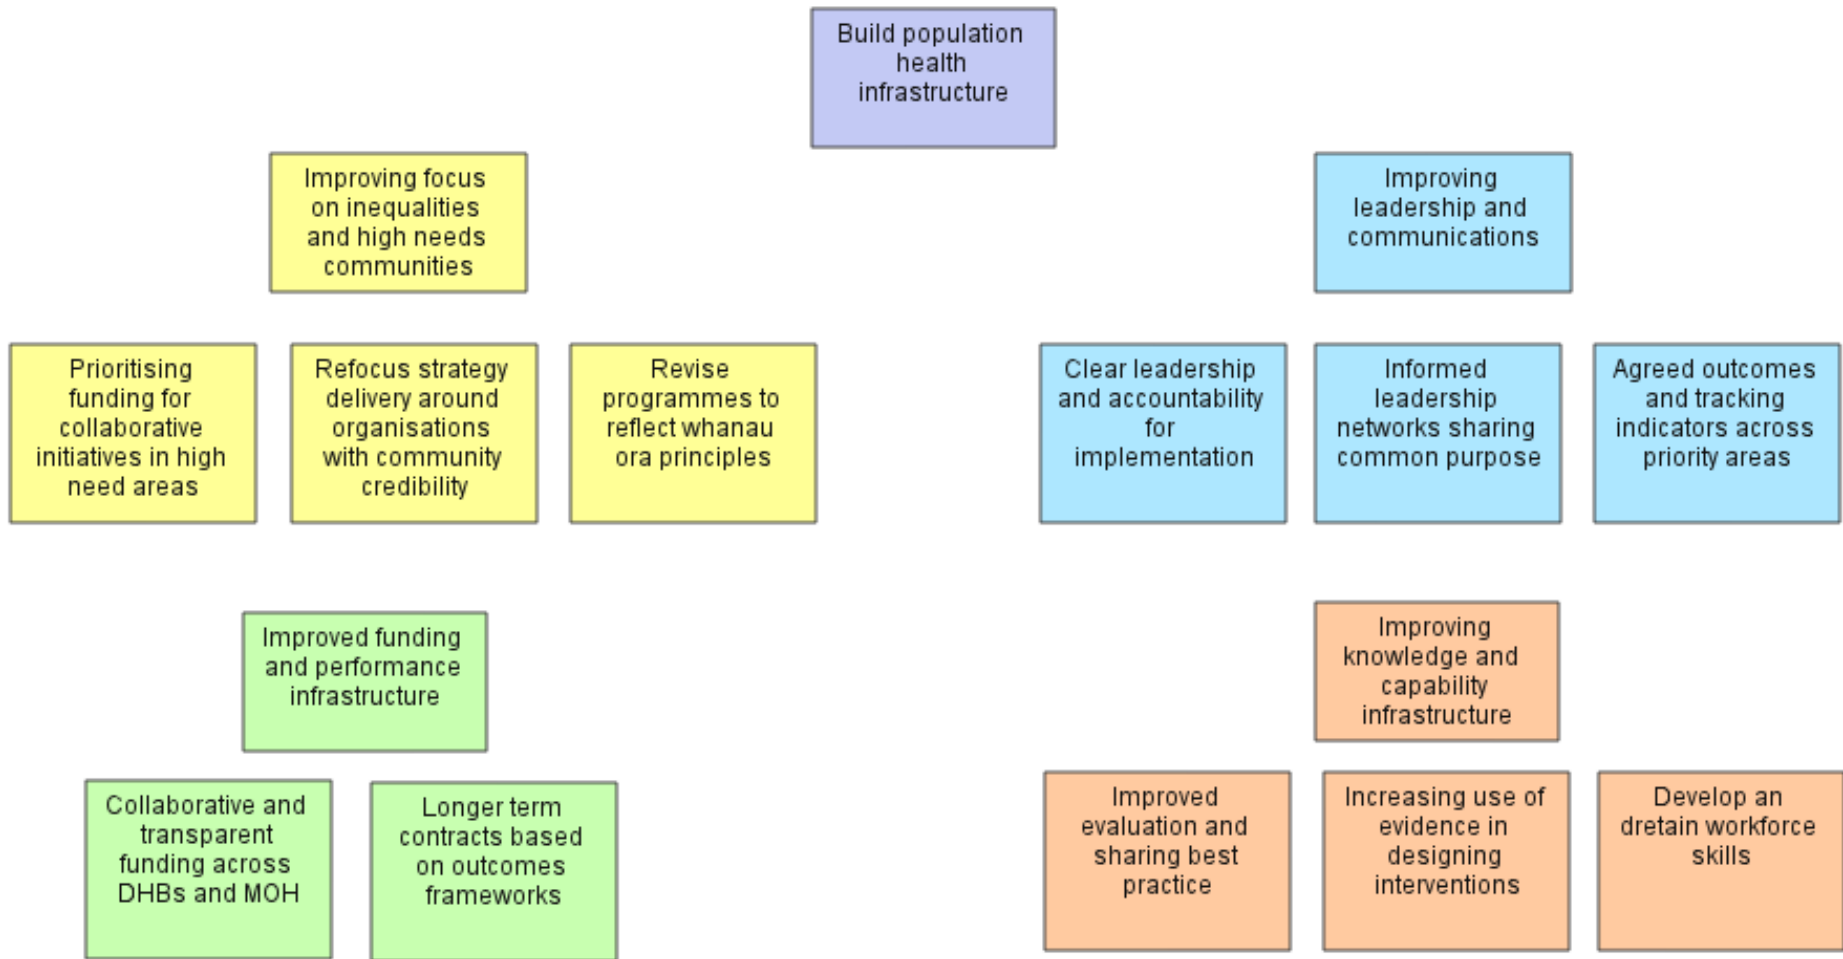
Build population health infrastructure

Improving focus on inequalities and high needs communities

Prioritising funding for collaborative initiatives in high need areas

Refocus strategy delivery around organisations with community credibility

Revise programmes to reflect whanau ora principles

Improving leadership and communications

Clear leadership and accountability for implementation

Informed leadership networks sharing common purpose

Agreed outcomes and tracking indicators across priority areas

Improved funding and performance infrastructure

Collaborative and transparent funding across DHBs and MOH

Longer term contracts based on outcomes frameworks

Improving knowledge and capability infrastructure

Improved evaluation and sharing best practice

Increasing use of evidence in designing interventions

Develop an dretain workforce skills